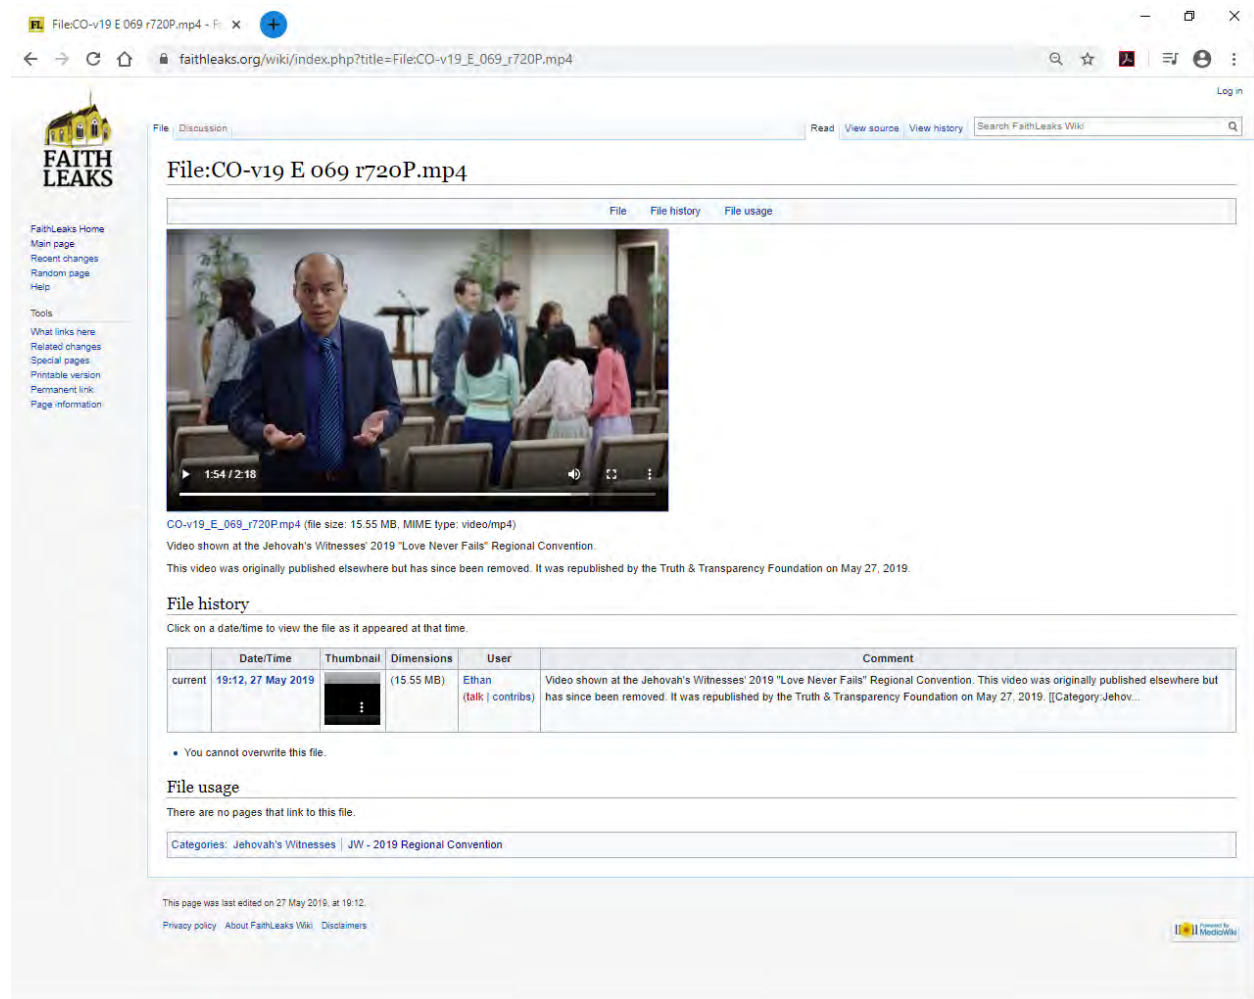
File:CO-v19 E 069 r720P.mp4 - Fa ×

faithleaks.org/wiki/index.php?title=File:CO-v19_E_069_r720P.mp4

Log in

FAITH LEAKS

File Discussion

Read View source View history Search FaithLeaks Wiki

File:CO-v19 E 069 r720P.mp4

FaithLeaks Home
Main page
Recent changes
Random page
Help

Tools
What links here
Related changes
Special pages
Printable version
Permanent link
Page information

File File history File usage

1:54 / 2:18

CO-v19_E_069_r720P.mp4 (file size: 15.55 MB, MIME type: video/mp4)

Video shown at the Jehovah's Witnesses' 2019 "Love Never Fails" Regional Convention.

This video was originally published elsewhere but has since been removed. It was republished by the Truth & Transparency Foundation on May 27, 2019.

File history

Click on a date/time to view the file as it appeared at that time.

| | Date/Time | Thumbnail | Dimensions | User | Comment |
|---|---|---|---|---|---|
| current | 19:12, 27 May 2019 | | (15.55 MB) | Ethan (talk \| contribs) | Video shown at the Jehovah's Witnesses' 2019 "Love Never Fails" Regional Convention. This video was originally published elsewhere but has since been removed. It was republished by the Truth & Transparency Foundation on May 27, 2019. [[Category:Jehov... |

• You cannot overwrite this file.

File usage

There are no pages that link to this file.

Categories: Jehovah's Witnesses | JW - 2019 Regional Convention

This page was last edited on 27 May 2019, at 19:12.

Privacy policy About FaithLeaks Wiki Disclaimers

Powered by MediaWiki